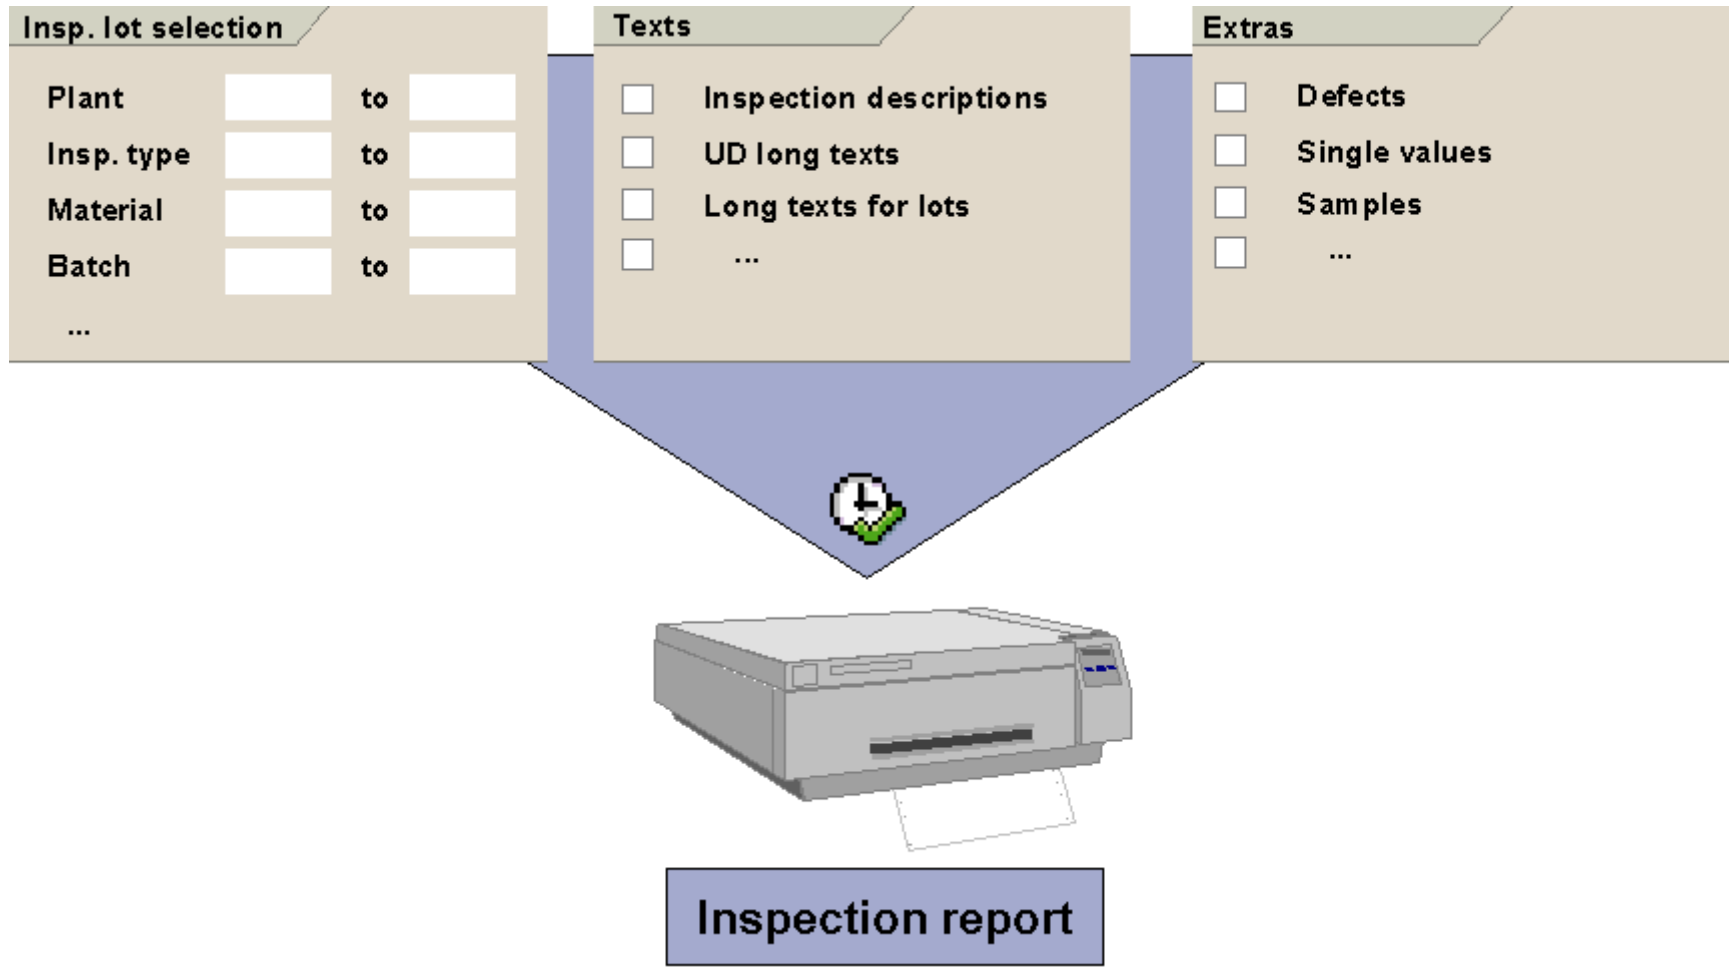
Insp. lot selection

Plant to
Insp. type to
Material to
Batch to
...

Texts

Inspection descriptions
UD long texts
Long texts for lots
...

Extras

Defects
Single values
Samples
...

Inspection report